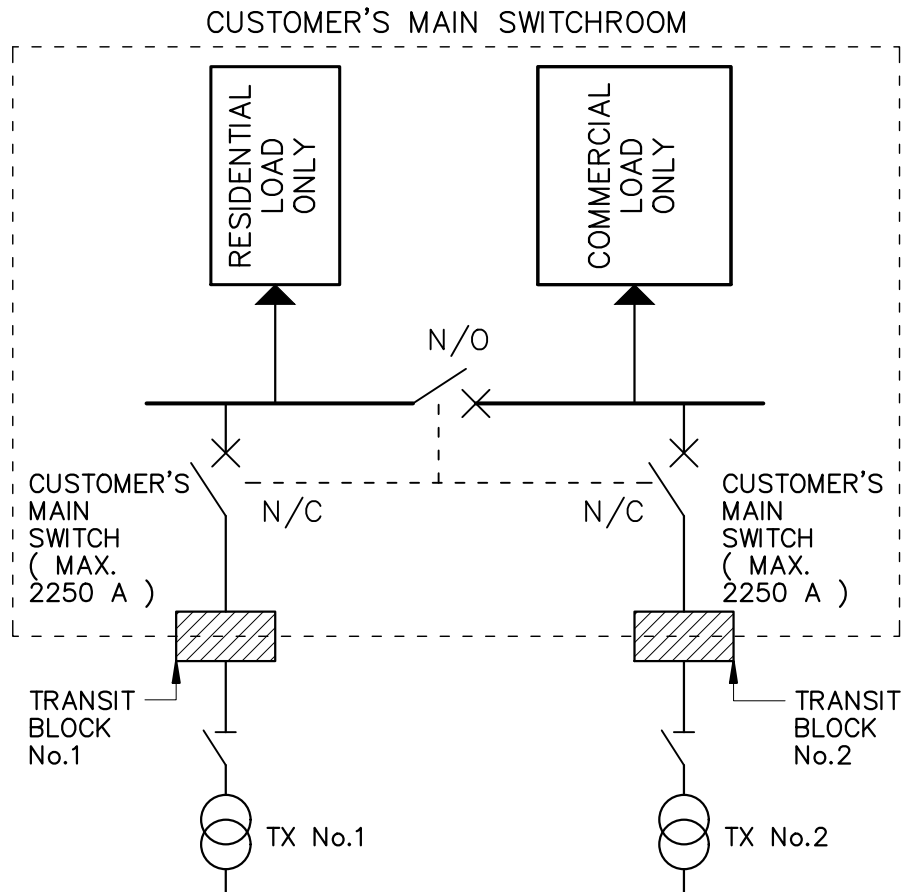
CUSTOMER'S MAIN SWITCHROOM

RESIDENTIAL LOAD ONLY

COMMERCIAL LOAD ONLY

N/O

CUSTOMER'S MAIN SWITCH ( MAX. 2250 A )

N/C

N/C

CUSTOMER'S MAIN SWITCH ( MAX. 2250 A )

TRANSIT BLOCK No.1

TRANSIT BLOCK No.2

TX No.1

TX No.2